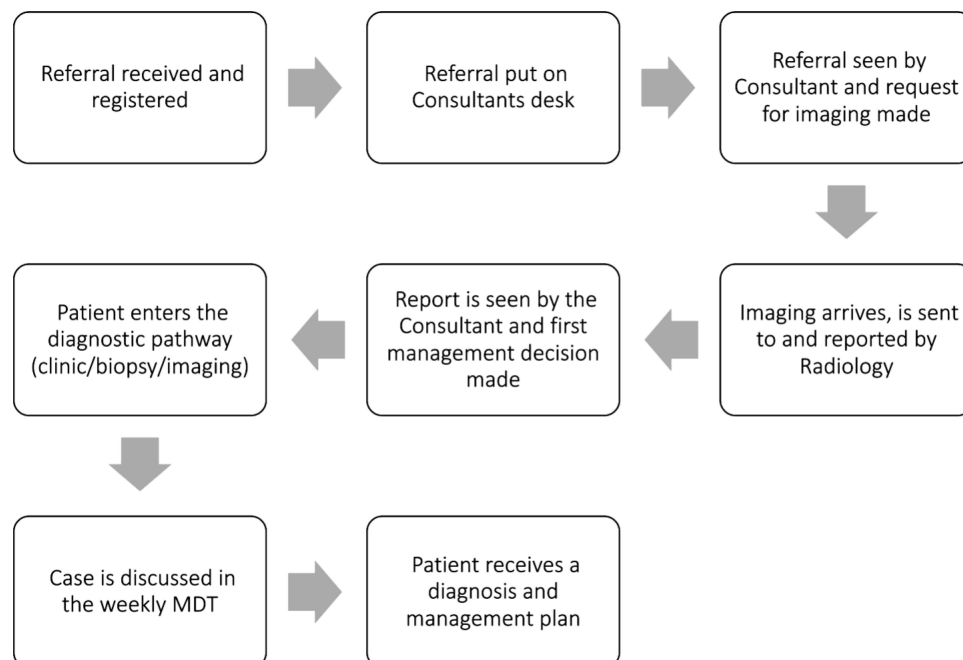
Referral received and registered

Referral put on Consultants desk

Referral seen by Consultant and request for imaging made

Imaging arrives, is sent to and reported by Radiology

Report is seen by the Consultant and first management decision made

Patient enters the diagnostic pathway (clinic/biopsy/imaging)

Case is discussed in the weekly MDT

Patient receives a diagnosis and management plan